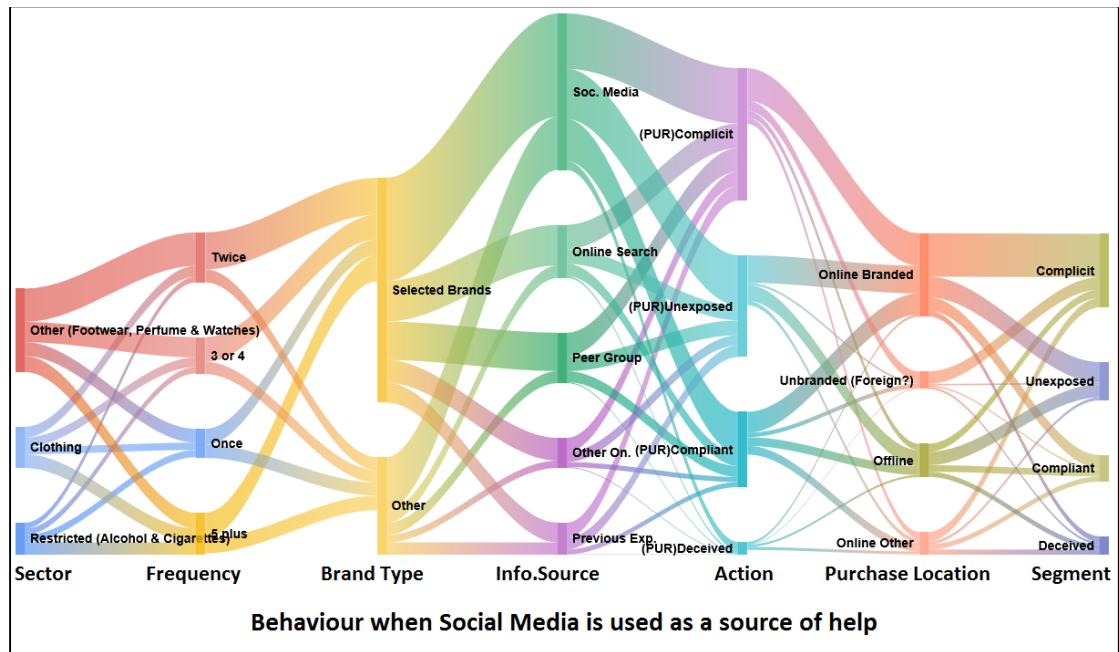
Other (Footwear, Perfume & Watches)

Clothing

Restricted (Alcohol & Cigarettes)

Twice

3 or 4

Once

5 plus

Selected Brands

Other

Soc. Media

Online Search

Peer Group

Other On.

Previous Exp.

(PUR)Complicit

(PUR)Unexposed

(PUR)Compliant

(PUR)Deceived

Online Branded

Unbranded (Foreign?)

Offline

Online Other

Complicit

Unexposed

Compliant

Deceived

Sector Frequency Brand Type Info.Source Action Purchase Location Segment

Behaviour when Social Media is used as a source of help